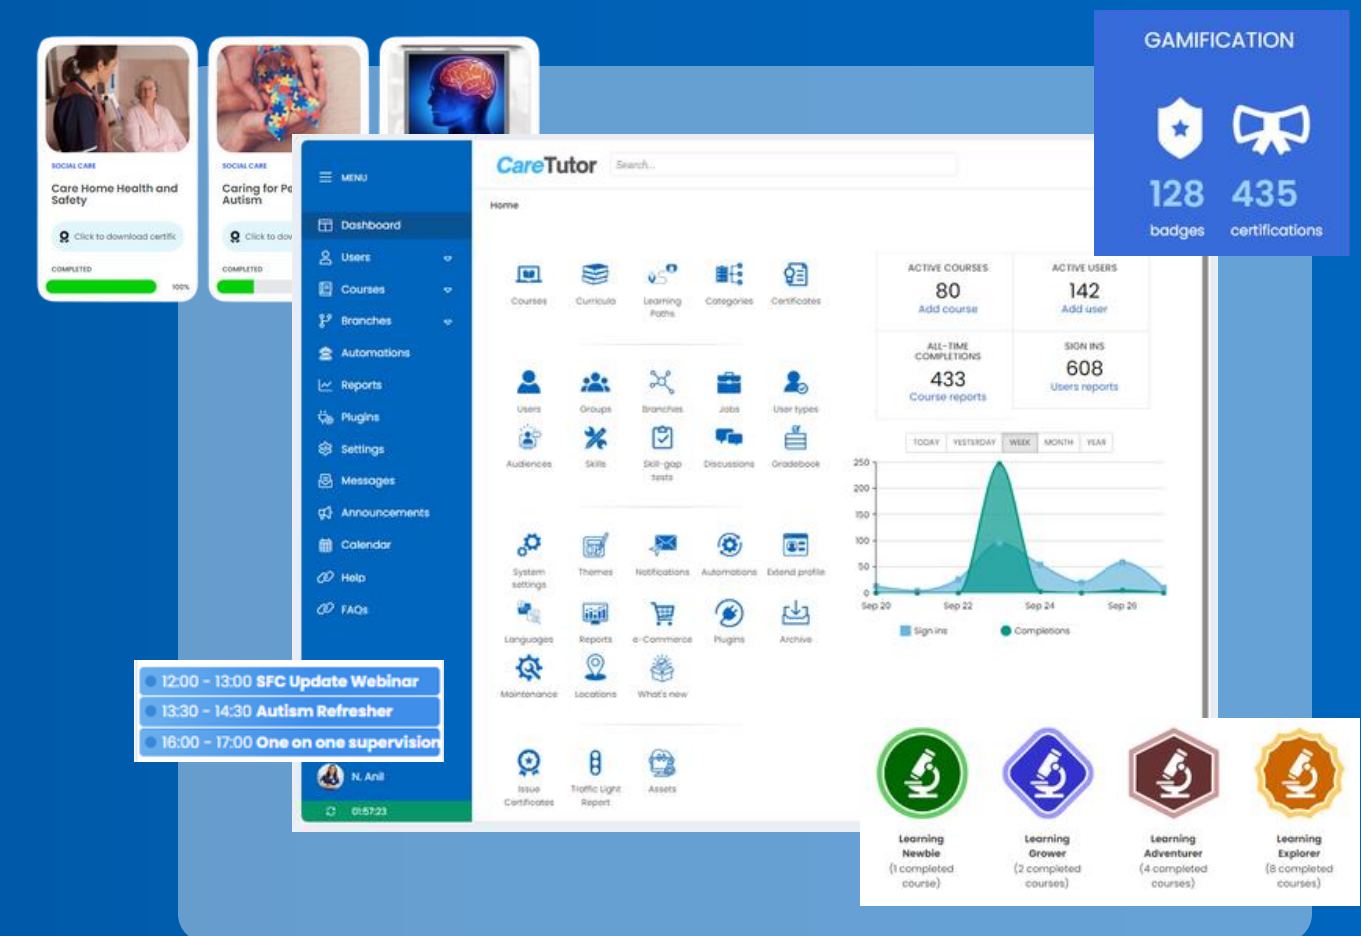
SOCIAL CARE
Care Home Health and Safety
Click to download certific
COMPLETED
100%

SOCIAL CARE
Caring for Pe Autism
Click to dow
COMPLETED

GAMIFICATION
128 badges
435 certifications

MENU
Dashboard
Users
Courses
Branches
Automations
Reports
Plugins
Settings
Messages
Announcements
Calendar
Help
FAQs

CareTutor
Search...
Home

Courses
Curricula
Learning Paths
Categories
Certificates
Users
Groups
Branches
Jobs
User types
Audiences
Skills
Skill-gap tests
Discussions
Gradebook
System settings
Themes
Notifications
Automations
Extend profile
Languages
Reports
e-Commerce
Plugins
Archive
Maintenance
Locations
What's new
Issue Certificates
Traffic Light Report
Assets

ACTIVE COURSES
80
Add course
ACTIVE USERS
142
Add user
ALL-TIME COMPLETIONS
433
Course reports
SIGN INS
608
Users reports

TODAY
YESTERDAY
WEEK
MONTH
YEAR
250
200
150
100
50
0
Sep 20
Sep 22
Sep 24
Sep 26
Sign ins
Completions

12:00 - 13:00 SFC Update Webinar
13:30 - 14:30 Autism Refresher
16:00 - 17:00 One on one supervision
N. Anil
01:57:23

Learning Newbie (1 completed course)
Learning Grower (2 completed courses)
Learning Adventurer (4 completed courses)
Learning Explorer (8 completed courses)